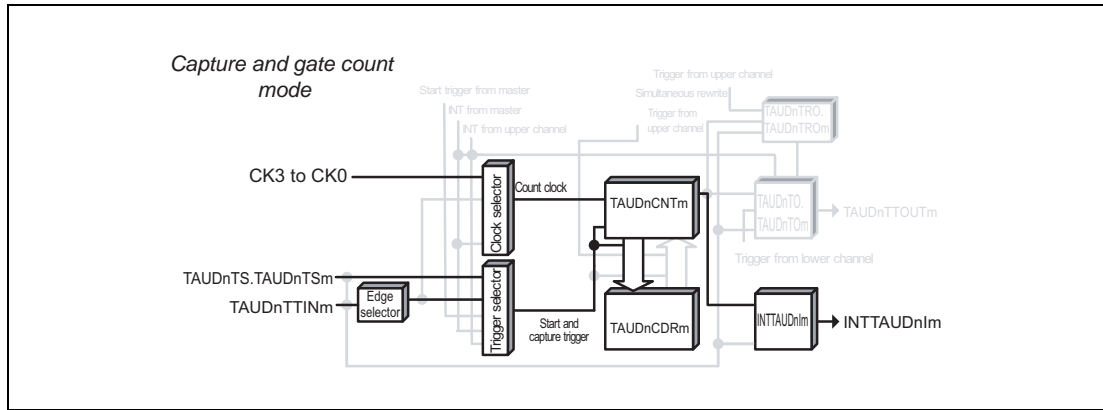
Capture and gate count mode

Trigger from upper channel
Start trigger from master
Simultaneous rewrite
INT from master
TAUDnTRO.
TAUDnTROm
Trigger from
INT from upper channel
upper channel

CK3 to CK0
Clock selector
Count clock
TAUDnCNTm
TAUDnTO.
TAUDnTOm
TAUDnTTOUTm

Trigger from lower channel

TAUDnTS.TAUDnTSm
Trigger selector
TAUDnTTINm
Edge selector
Start and capture trigger
TAUDnCDRm
INTTAUDnIm
INTTAUDnIm